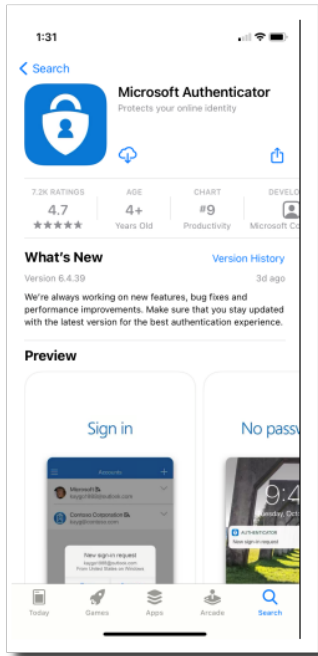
1:31

Search

Microsoft Authenticator
Protects your online identity

7.2K RATINGS
4.7
★★★★★

AGE
4+
Years Old

CHART
#9
Productivity

DEVELO
Microsoft Co

What's New
Version History
Version 6.4.39
3d ago

We're always working on new features, bug fixes and performance improvements. Make sure that you stay updated with the latest version for the best authentication experience.

Preview

Sign in

Accounts
Microsoft
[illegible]
Contoso Corporation
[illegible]
New sign-in request
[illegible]

No passw

9:4
AUTHENTICATOR
New sign-in request

Today
Games
Apps
Arcade
Search